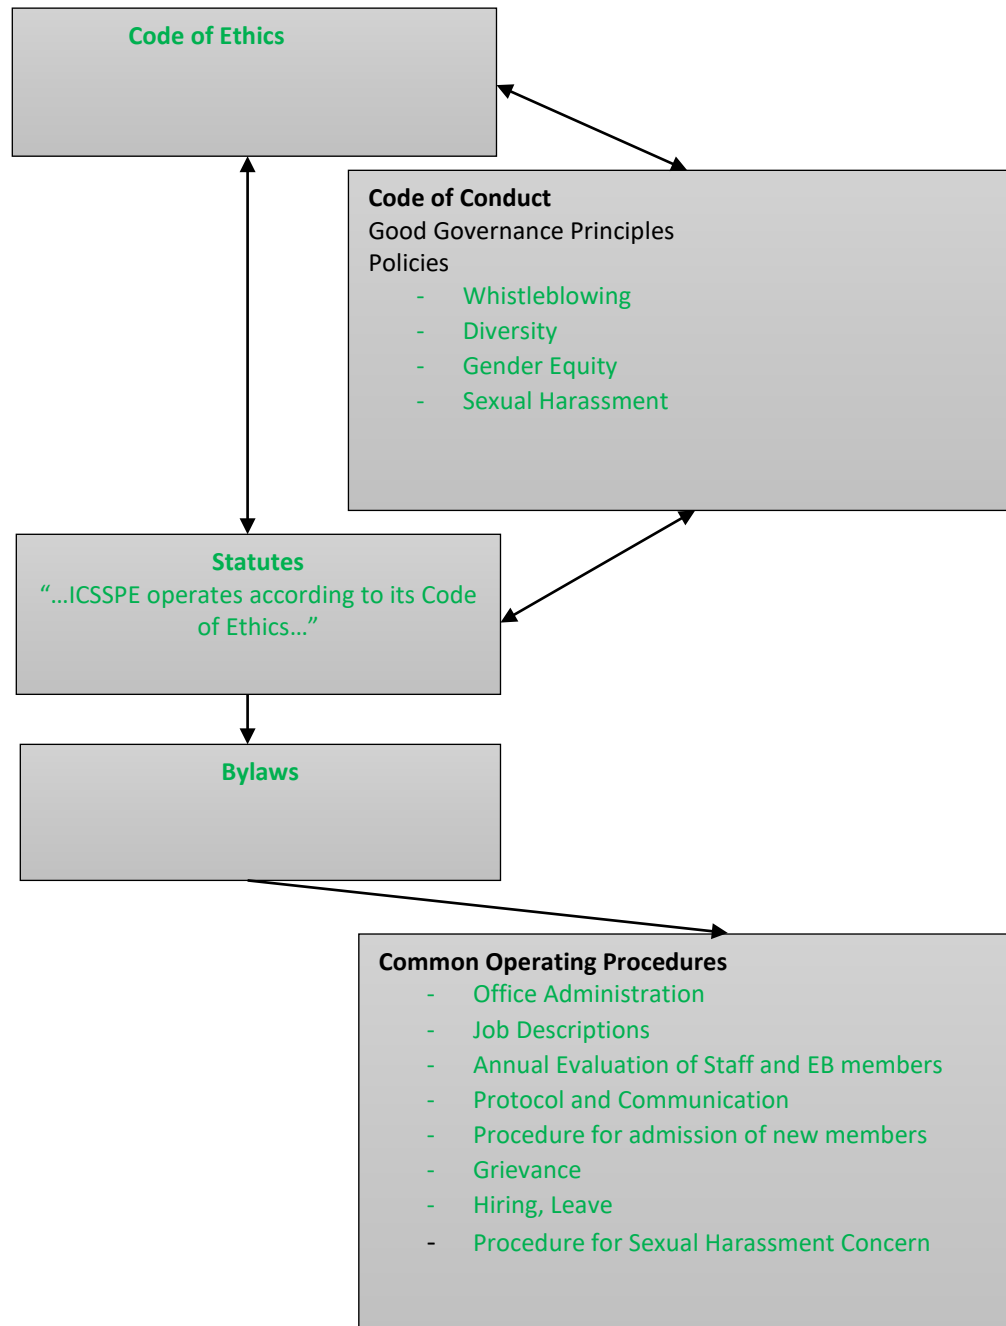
Code of Ethics

Code of Conduct
Good Governance Principles
Policies
- Whistleblowing
- Diversity
- Gender Equity
- Sexual Harassment

Statutes
"…ICSSPE operates according to its Code of Ethics…"

Bylaws

Common Operating Procedures
- Office Administration
- Job Descriptions
- Annual Evaluation of Staff and EB members
- Protocol and Communication
- Procedure for admission of new members
- Grievance
- Hiring, Leave
- Procedure for Sexual Harassment Concern